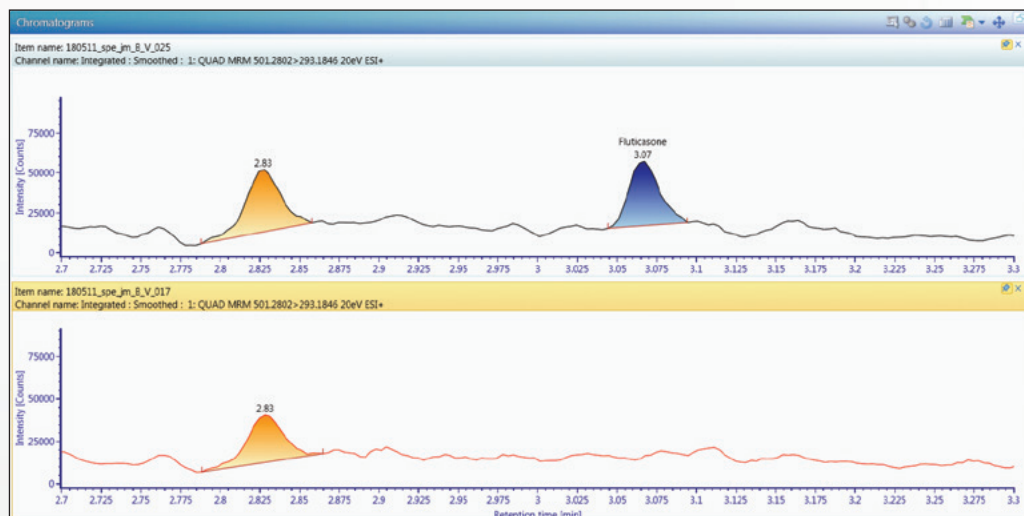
Chromatograms

Item name: 180511_spe_jm_8_V_025
Channel name: Integrated : Smoothed : 1: QUAD MRM 501.2802>293.1846 20eV ESI+

Intensity [Counts]
75000
50000
25000
0

2.83
Fluticasone
3.07

2.7 2.725 2.75 2.775 2.8 2.825 2.85 2.875 2.9 2.925 2.95 2.975 3 3.025 3.05 3.075 3.1 3.125 3.15 3.175 3.2 3.225 3.25 3.275 3.3

Item name: 180511_spe_jm_8_V_017
Channel name: Integrated : Smoothed : 1: QUAD MRM 501.2802>293.1846 20eV ESI+

Intensity [Counts]
75000
50000
25000
0

2.83

2.7 2.725 2.75 2.775 2.8 2.825 2.85 2.875 2.9 2.925 2.95 2.975 3 3.025 3.05 3.075 3.1 3.125 3.15 3.175 3.2 3.225 3.25 3.275 3.3

Retention time [min]